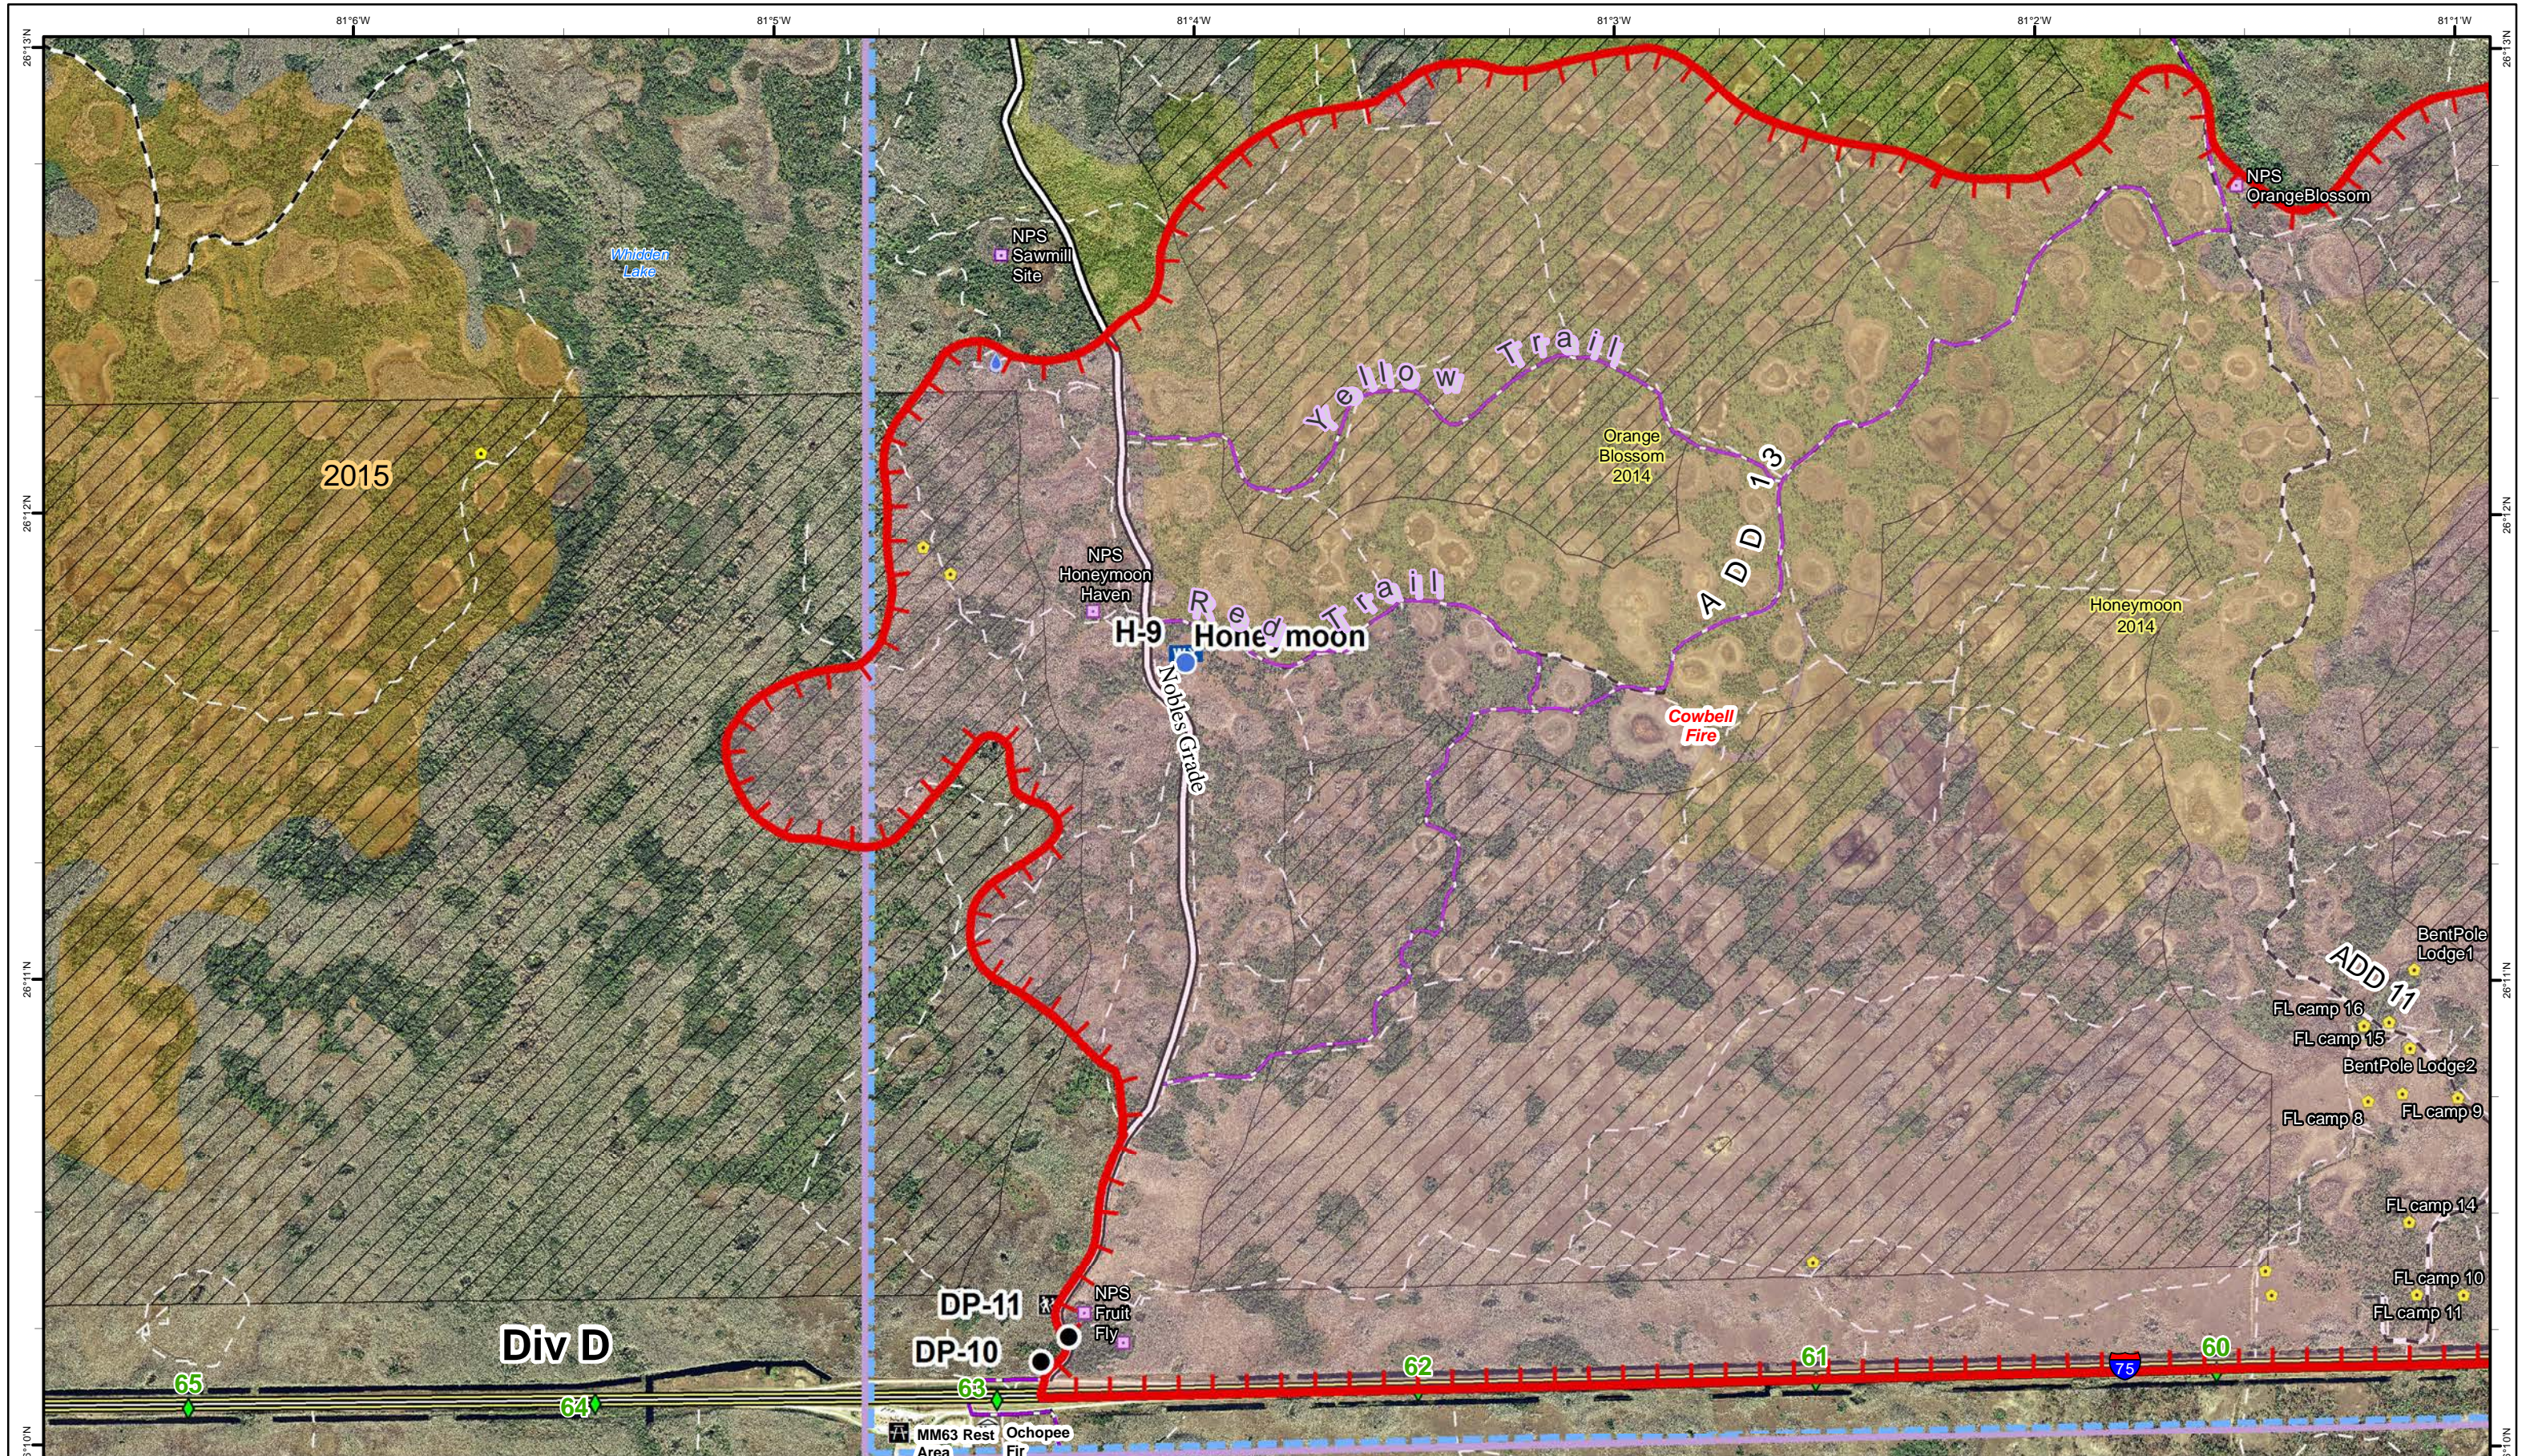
81°6'W
81°5'W
81°4'W
81°3'W
81°2'W
81°1'W
26°13'N
26°12'N
26°11'N
26°10'N

Whiskey Lake

2015

NPS Sawmill Site

NPS OrangeBlossom

Yellow Trail

Orange Blossom 2014

ADD 13

NPS Honeymoon Haven

H-9

Red Trail

Honeymoon

Nobles Grade

Honeymoon 2014

Cowbell Fire

BentPole Lodge1

ADD 11

FL camp 16
FL camp 15
BentPole Lodge2
FL camp 8
FL camp 9
FL camp 14
FL camp 10
FL camp 11

DP-11
NPS Fruit Fly
DP-10

Div D

65
64
63
62
61
60
75

MM63 Rest Area
Ochopee Fir